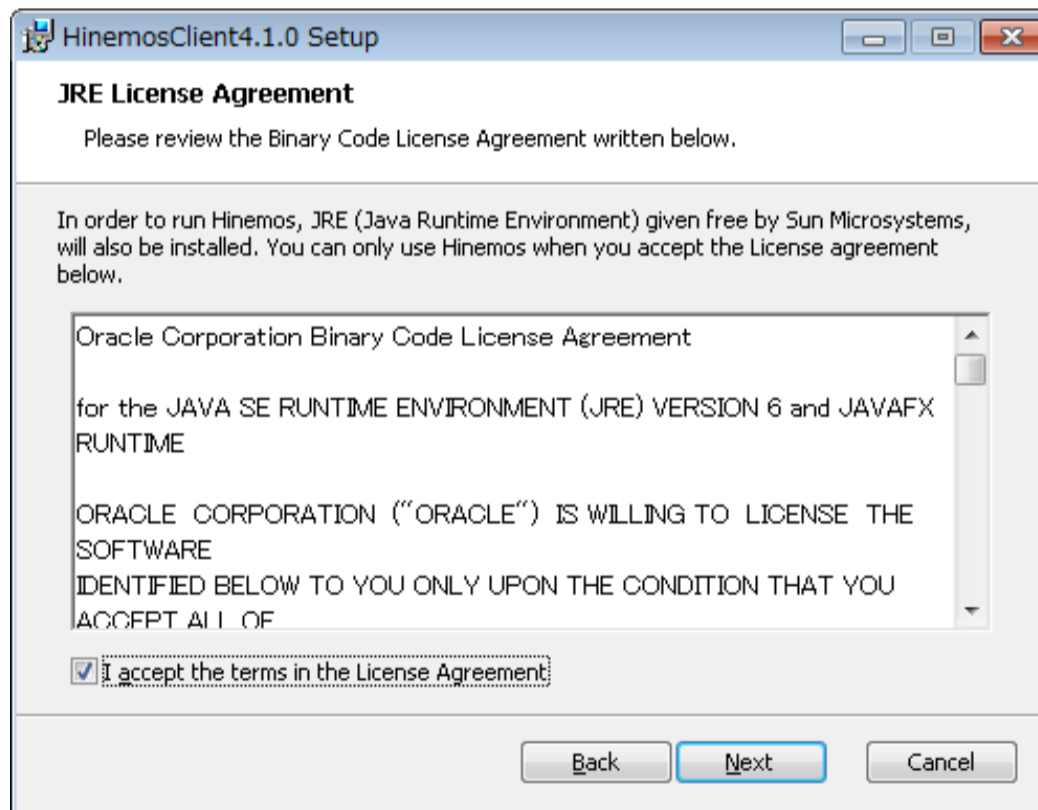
HinemosClient4.1.0 Setup

JRE License Agreement

Please review the Binary Code License Agreement written below.

In order to run Hinemos, JRE (Java Runtime Environment) given free by Sun Microsystems, will also be installed. You can only use Hinemos when you accept the License agreement below.

Oracle Corporation Binary Code License Agreement

for the JAVA SE RUNTIME ENVIRONMENT (JRE) VERSION 6 and JAVAFX RUNTIME

ORACLE CORPORATION ("ORACLE") IS WILLING TO LICENSE THE SOFTWARE
IDENTIFIED BELOW TO YOU ONLY UPON THE CONDITION THAT YOU ACCEPT ALL OF

I accept the terms in the License Agreement

Back Next Cancel